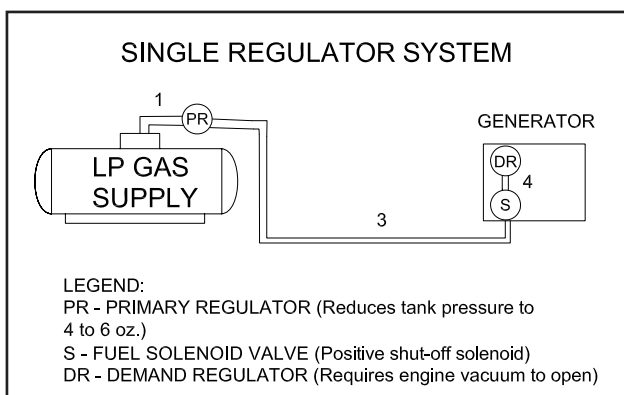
SINGLE REGULATOR SYSTEM

1

PR

LP GAS SUPPLY

GENERATOR

DR

4

S

3

LEGEND:
PR - PRIMARY REGULATOR (Reduces tank pressure to 4 to 6 oz.)
S - FUEL SOLENOID VALVE (Positive shut-off solenoid)
DR - DEMAND REGULATOR (Requires engine vacuum to open)